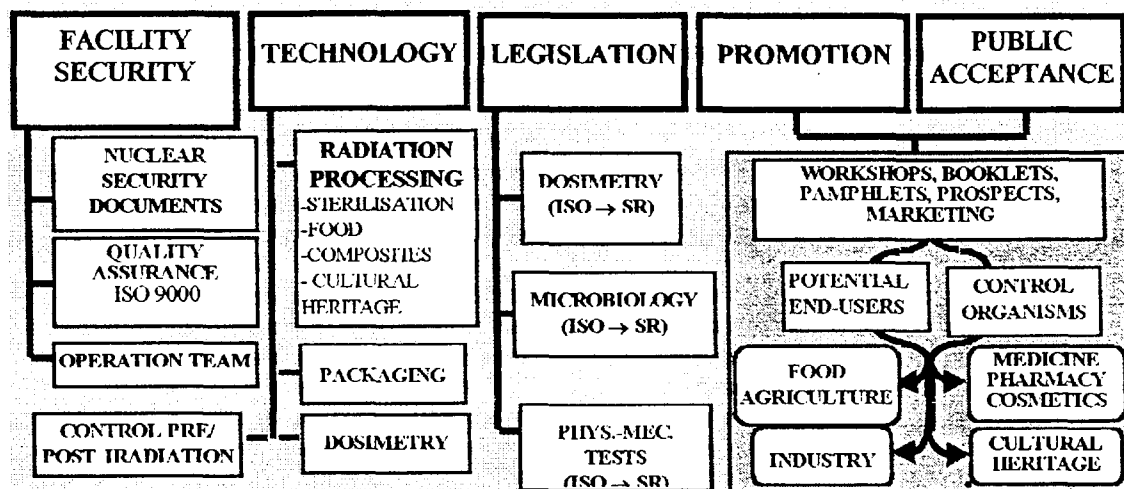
FACILITY SECURITY

TECHNOLOGY

LEGISLATION

PROMOTION

PUBLIC ACCEPTANCE

NUCLEAR SECURITY DOCUMENTS

QUALITY ASSURANCE ISO 9000

OPERATION TEAM

CONTROL PRE/ POST IRADIATION

RADIATION PROCESSING
-STERILISATION
-FOOD
-COMPOSITES
- CULTURAL HERITAGE

PACKAGING

DOSIMETRY

DOSIMETRY ($ISO \rightarrow SR$)

MICROBIOLOGY ($ISO \rightarrow SR$)

PHYS.-MEC. TESTS ($ISO \rightarrow SR$)

WORKSHOPS, BOOKLETS, PAMPHLETS, PROSPECTS, MARKETING

POTENTIAL END-USERS

CONTROL ORGANISMS

FOOD AGRICULTURE

MEDICINE PHARMACY COSMETICS

INDUSTRY

CULTURAL HERITAGE